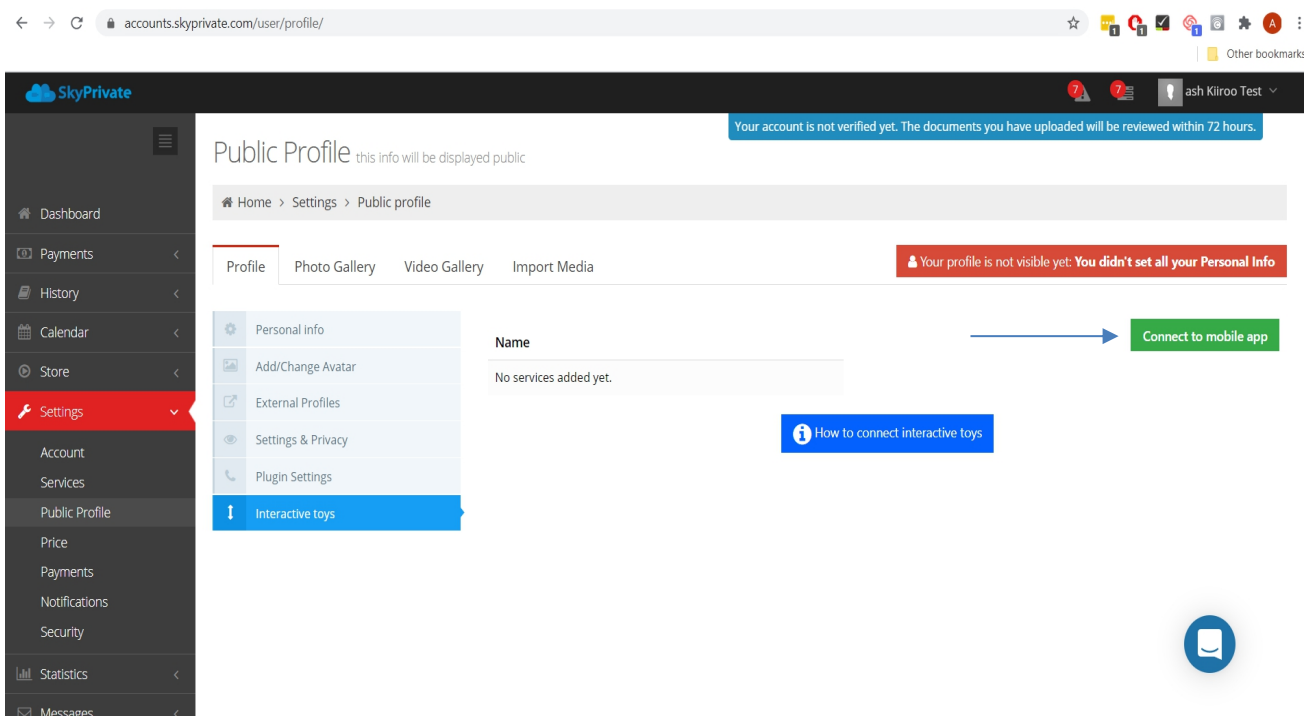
accounts.skyprivate.com/user/profile/

Other bookmarks

SkyPrivate

7 7 ash Kiiroo Test

Your account is not verified yet. The documents you have uploaded will be reviewed within 72 hours.

Public Profile this info will be displayed public

Home > Settings > Public profile

Dashboard
Payments
History
Calendar
Store
Settings
Account
Services
Public Profile
Price
Payments
Notifications
Security
Statistics
Messages

Profile | Photo Gallery | Video Gallery | Import Media

Your profile is not visible yet: You didn't set all your Personal Info

Personal info
Add/Change Avatar
External Profiles
Settings & Privacy
Plugin Settings
Interactive toys

Name
No services added yet.

Connect to mobile app

How to connect interactive toys